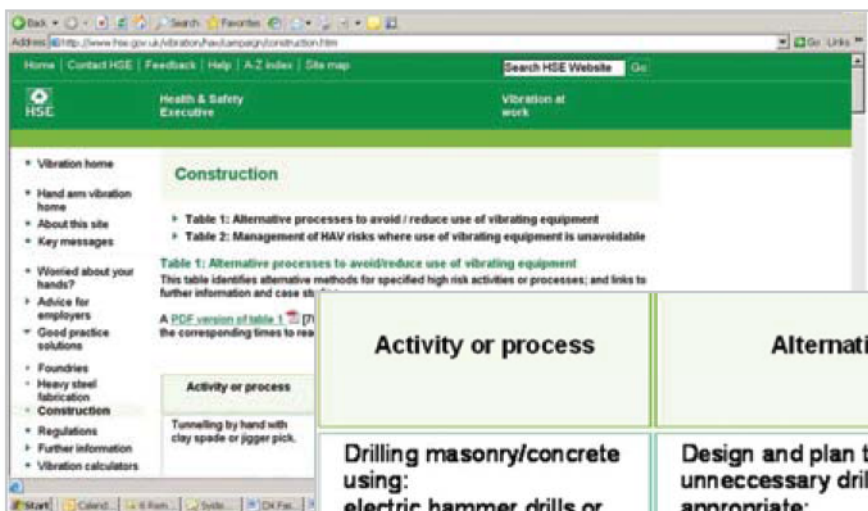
Back • Search Favorites
Address http://www.hse.gov.uk/vibration/hav/campaign/construction.htm
Go Links

Home | Contact HSE | Feedback | Help | A-Z index | Site map
Search HSE Website Go

HSE
Health & Safety Executive
Vibration at work

• Vibration home
• Hand arm vibration home
• About this site
• Key messages
• Worried about your hands?
• Advice for employers
• Good practice solutions
• Foundries
• Heavy steel fabrication
• Construction
• Regulations
• Further information
• Vibration calculators

Construction

▸ Table 1: Alternative processes to avoid / reduce use of vibrating equipment
▸ Table 2: Management of HAV risks where use of vibrating equipment is unavoidable

Table 1: Alternative processes to avoid/reduce use of vibrating equipment
This table identifies alternative methods for specified high risk activities or processes; and links to further information and case st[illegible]

A PDF version of table 1 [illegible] the corresponding times to rea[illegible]

| Activity or process | |
|---|---|
| Tunnelling by hand with clay spade or jigger pick. | |

| Activity or process | Alternati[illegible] |
|---|---|
| Drilling masonry/concrete using: electric hammer drills or | Design and plan t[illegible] unneccessary dril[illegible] appropriate: |

Start | Calend... | 6 Rem... | Syste... | DX Fac...